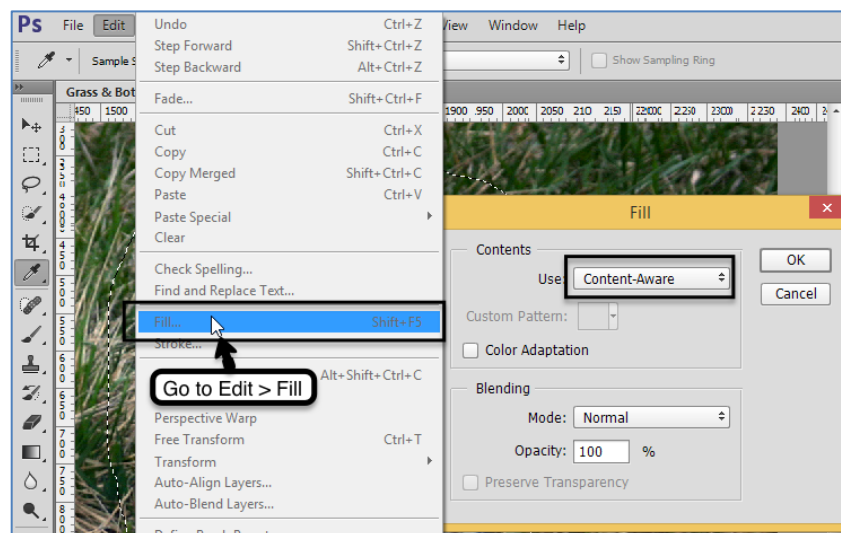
Ps File Edit View Window Help

Sample S

Show Sampling Ring

Grass & Bot

450 1500 1900 1950 2000 2050 2100 2150 2200 2250 2300 2350 2400

Undo Ctrl+Z
Step Forward Shift+Ctrl+Z
Step Backward Alt+Ctrl+Z

Fade... Shift+Ctrl+F

Cut Ctrl+X
Copy Ctrl+C
Copy Merged Shift+Ctrl+C
Paste Ctrl+V
Paste Special
Clear

Check Spelling...
Find and Replace Text...

Fill... Shift+F5
Stroke...

Alt+Shift+Ctrl+C

Go to Edit > Fill

Perspective Warp
Free Transform Ctrl+T
Transform
Auto-Align Layers...
Auto-Blend Layers...

Fill

Contents
Use: Content-Aware
Custom Pattern:
Color Adaptation

Blending
Mode: Normal
Opacity: 100 %
Preserve Transparency

OK
Cancel